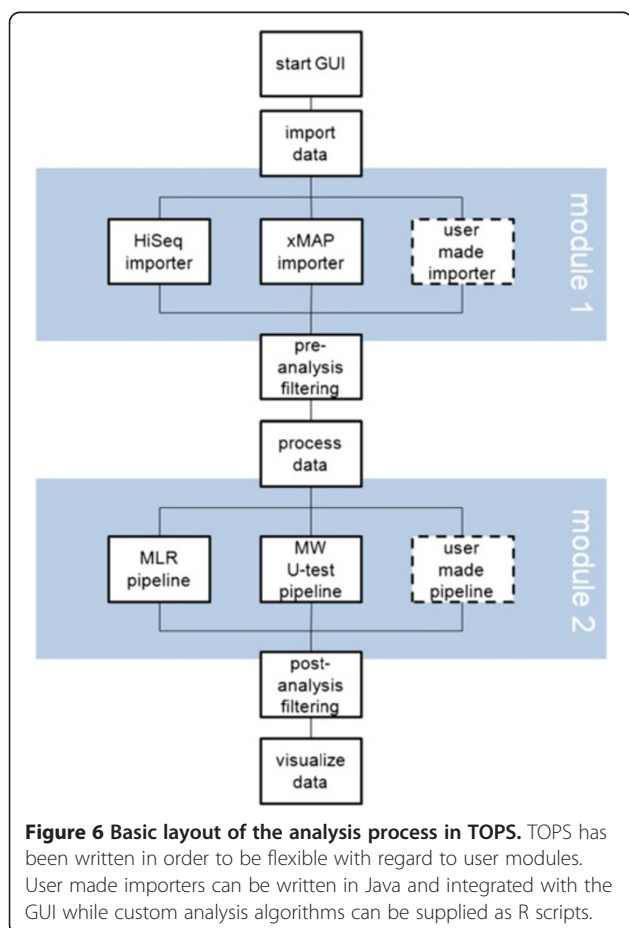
start GUI

import data

module 1

HiSeq importer

xMAP importer

user made importer

pre-analysis filtering

process data

module 2

MLR pipeline

MW U-test pipeline

user made pipeline

post-analysis filtering

visualize data

**Figure 6 Basic layout of the analysis process in TOPS.** TOPS has been written in order to be flexible with regard to user modules. User made importers can be written in Java and integrated with the GUI while custom analysis algorithms can be supplied as R scripts.